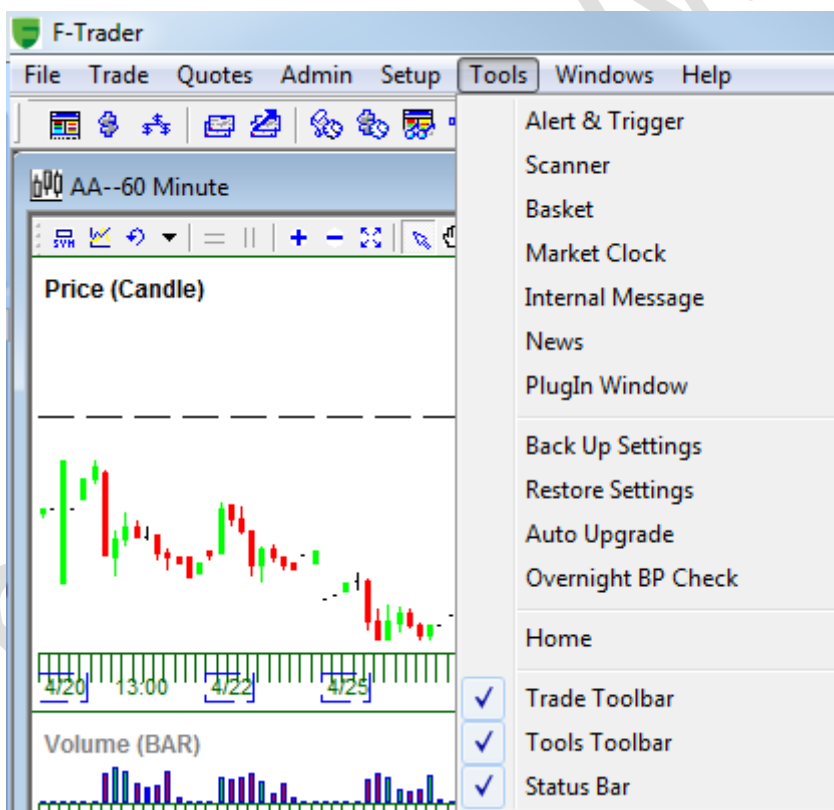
F-Trader

File Trade Quotes Admin Setup Tools Windows Help

AA--60 Minute

Price (Candle)

4/20 13:00 4/22 4/25

Volume (BAR)

Alert & Trigger
Scanner
Basket
Market Clock
Internal Message
News
PlugIn Window

Back Up Settings
Restore Settings
Auto Upgrade
Overnight BP Check

Home

✓ Trade Toolbar
✓ Tools Toolbar
✓ Status Bar